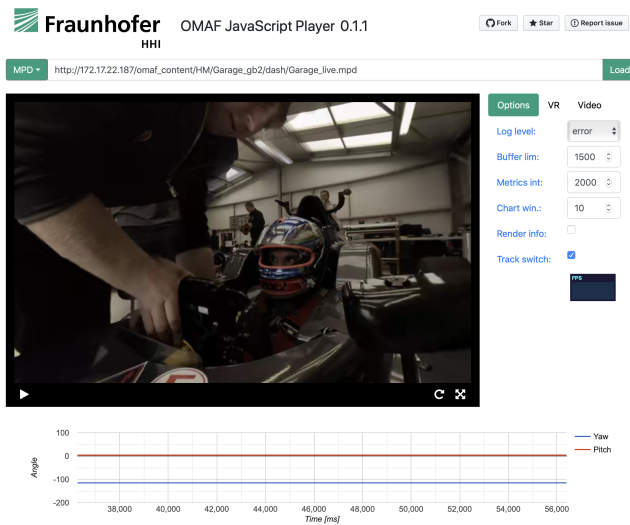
Fraunhofer
HHI

OMAF JavaScript Player 0.1.1

Fork
Star
Report issue

MPD
http://172.17.22.187/omaf_content/HM/Garage_gb2/dash/Garage_live.mpd
Load

Options
VR
Video

Log level: error
Buffer lim: 1500
Metrics int: 2000
Chart win.: 10
Render info:
Track switch:

FPS

100
0
-100
-200
Angle

38,000
40,000
42,000
44,000
46,000
48,000
50,000
52,000
54,000
56,000
Time [ms]

Yaw
Pitch